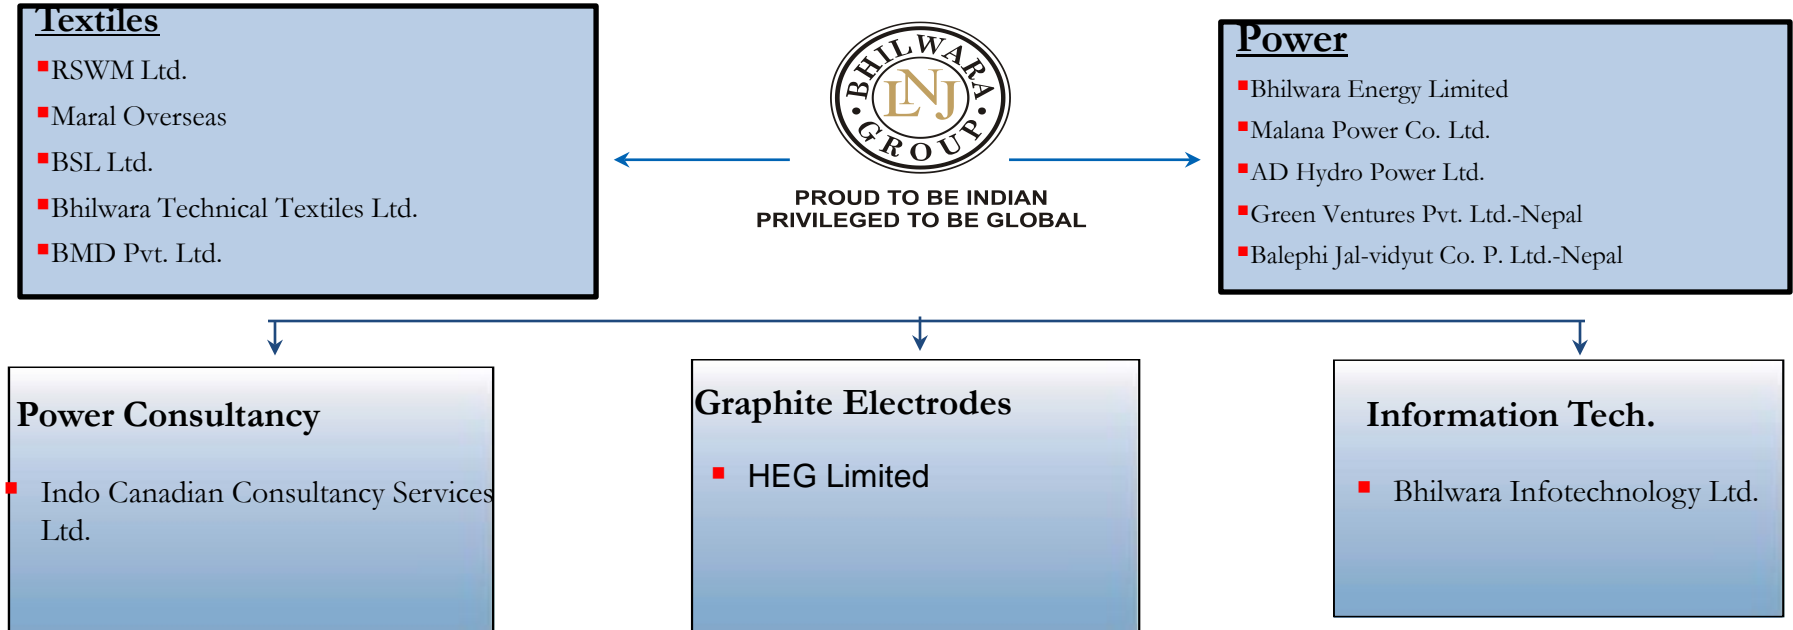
Textiles
RSWM Ltd.
Maral Overseas
BSL Ltd.
Bhilwara Technical Textiles Ltd.
BMD Pvt. Ltd.

BHILWARA LNJ GROUP
PROUD TO BE INDIAN
PRIVILEGED TO BE GLOBAL

Power
Bhilwara Energy Limited
Malana Power Co. Ltd.
AD Hydro Power Ltd.
Green Ventures Pvt. Ltd.-Nepal
Balephi Jal-vidyut Co. P. Ltd.-Nepal

Power Consultancy
Indo Canadian Consultancy Services Ltd.

Graphite Electrodes
HEG Limited

Information Tech.
Bhilwara Infotechnology Ltd.